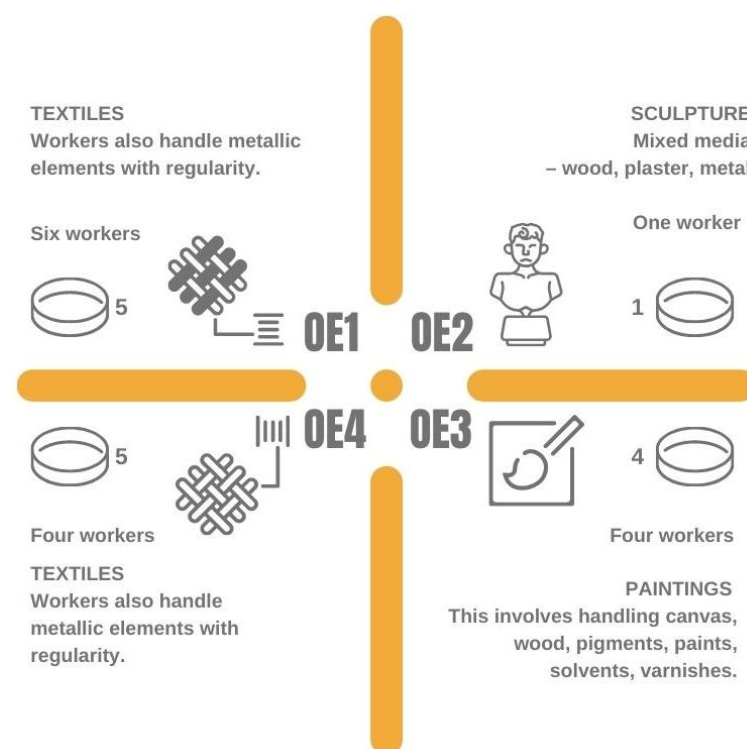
TEXTILES
Workers also handle metallic elements with regularity.

Six workers

5

OE1

SCULPTURE
Mixed media
– wood, plaster, metal

One worker

1

OE2

5

OE4

Four workers

TEXTILES
Workers also handle metallic elements with regularity.

OE3

4

Four workers

PAINTINGS
This involves handling canvas, wood, pigments, paints, solvents, varnishes.